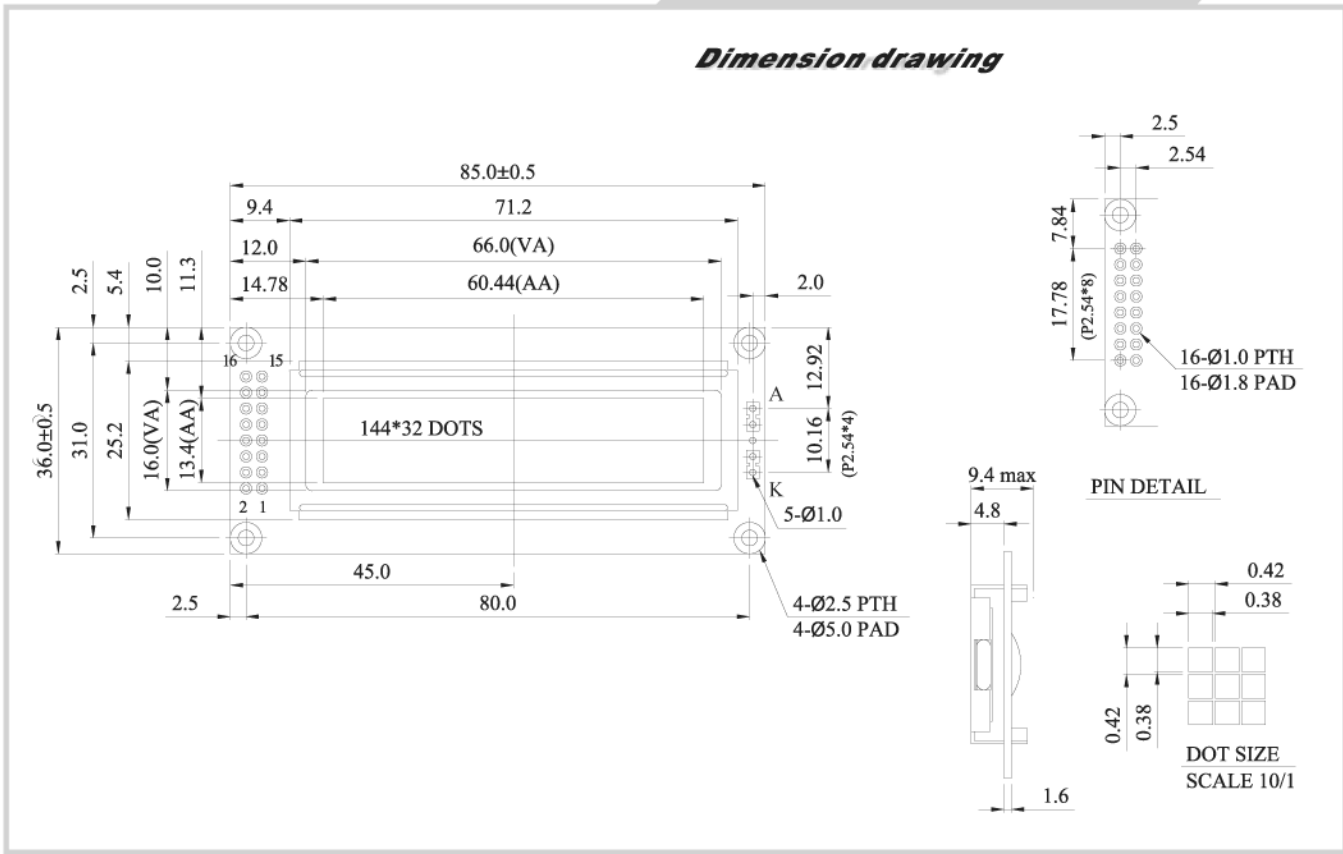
Dimension drawing

85.0±0.5
9.4
71.2
12.0
66.0(VA)
14.78
60.44(AA)
2.0
2.5
5.4
10.0
11.3
16
15
12.92
A
36.0±0.5
31.0
25.2
16.0(VA)
13.4(AA)
144*32 DOTS
10.16
(P2.54*4)
K
2
1
5-Ø1.0
45.0
2.5
80.0
4-Ø2.5 PTH
4-Ø5.0 PAD

2.5
2.54
7.84
17.78
(P2.54*8)
16-Ø1.0 PTH
16-Ø1.8 PAD
PIN DETAIL

9.4 max
4.8
1.6

0.42
0.38
0.42
0.38
DOT SIZE
SCALE 10/1